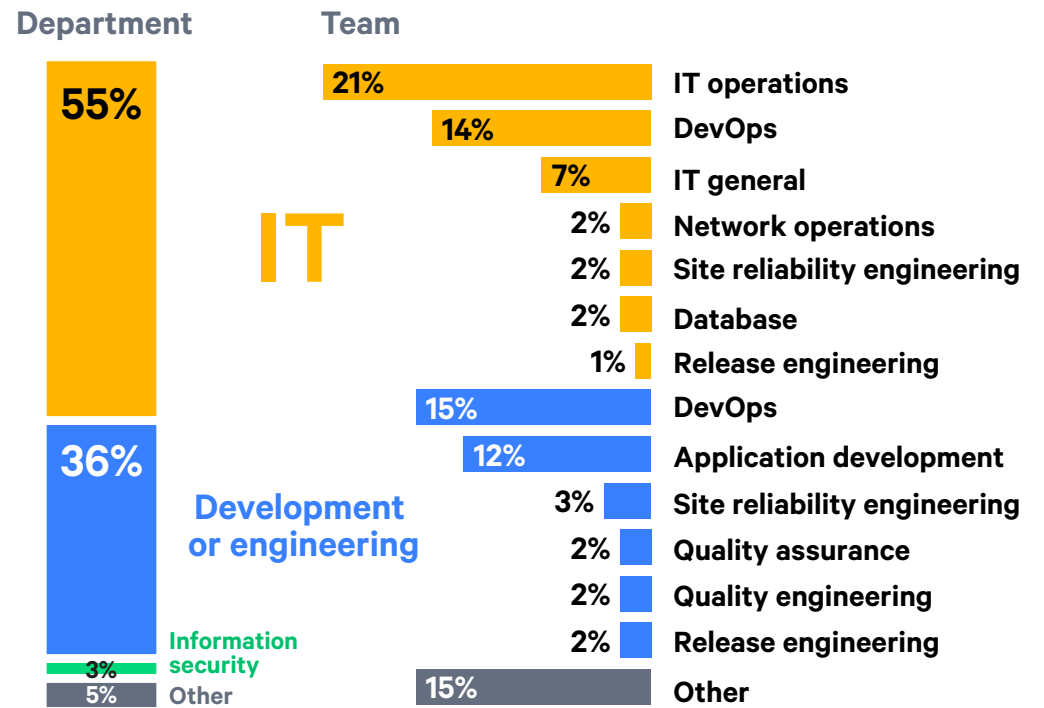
Department

Team

55%

IT

36%

Development or engineering

3%

Information security

5%

Other

21% IT operations

14% DevOps

7% IT general

2% Network operations

2% Site reliability engineering

2% Database

1% Release engineering

15% DevOps

12% Application development

3% Site reliability engineering

2% Quality assurance

2% Quality engineering

2% Release engineering

15% Other